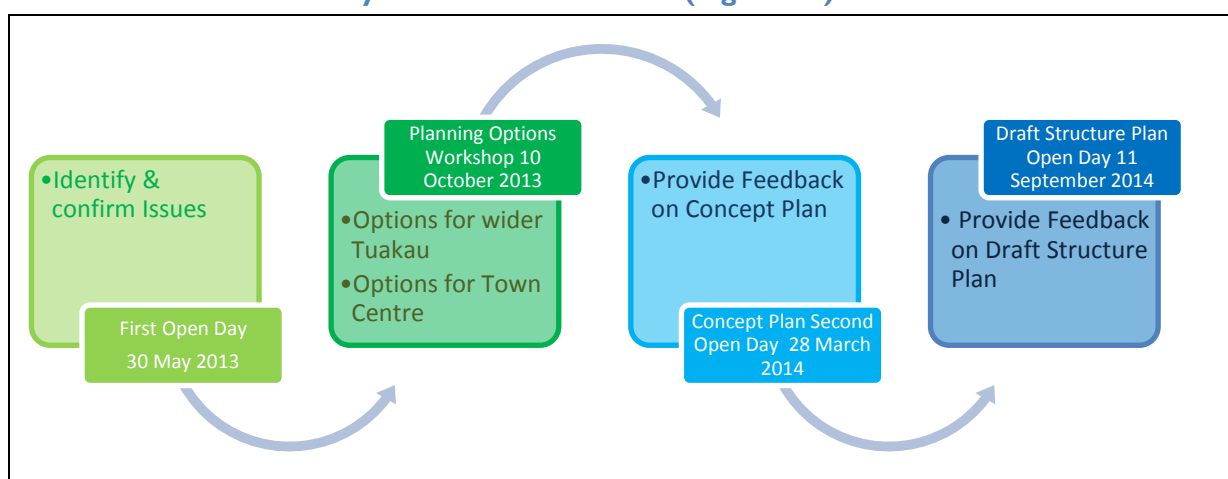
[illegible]

•Identify & confirm Issues

First Open Day

30 May 2013

Planning Options Workshop 10 October 2013

•Options for wider Tuakau

•Options for Town Centre

•Provide Feedback on Concept Plan

Concept Plan Second Open Day 28 March 2014

Draft Structure Plan Open Day 11 September 2014

• Provide Feedback on Draft Structure Plan